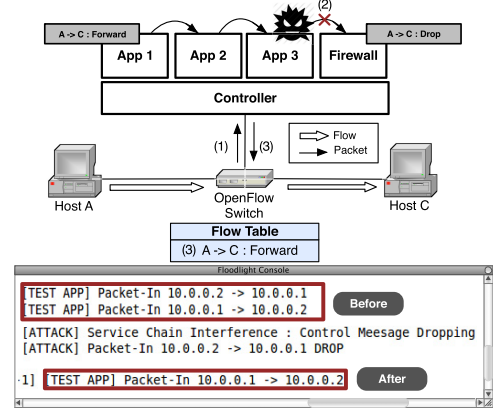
(2)

A -> C : Forward

A -> C : Drop

App 1

App 2

App 3

Firewall

Controller

(1)

(3)

Flow

Packet

Host A

OpenFlow Switch

Host C

Flow Table

(3) A -> C : Forward

Floodlight Console

[TEST APP] Packet-In 10.0.0.2 -> 10.0.0.1
[TEST APP] Packet-In 10.0.0.1 -> 10.0.0.2

Before

[ATTACK] Service Chain Interference : Control Meesage Dropping
[ATTACK] Packet-In 10.0.0.2 -> 10.0.0.1 DROP

·1] [TEST APP] Packet-In 10.0.0.1 -> 10.0.0.2

After